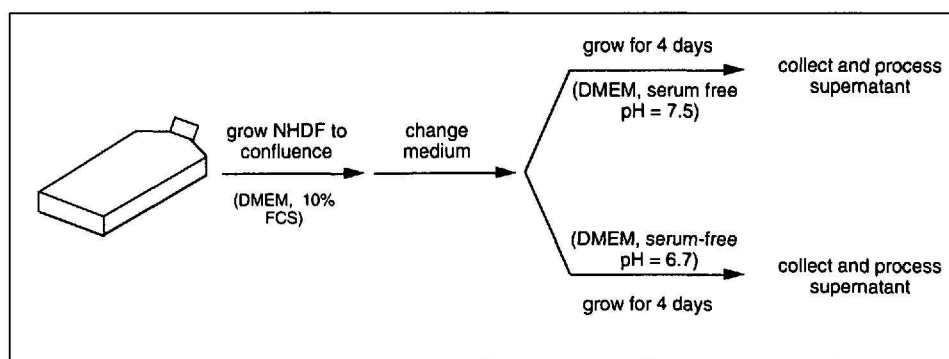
grow NHDF to confluence

(DMEM, 10% FCS)

change medium

grow for 4 days

(DMEM, serum free pH = 7.5)

collect and process supernatant

(DMEM, serum-free pH = 6.7)

grow for 4 days

collect and process supernatant